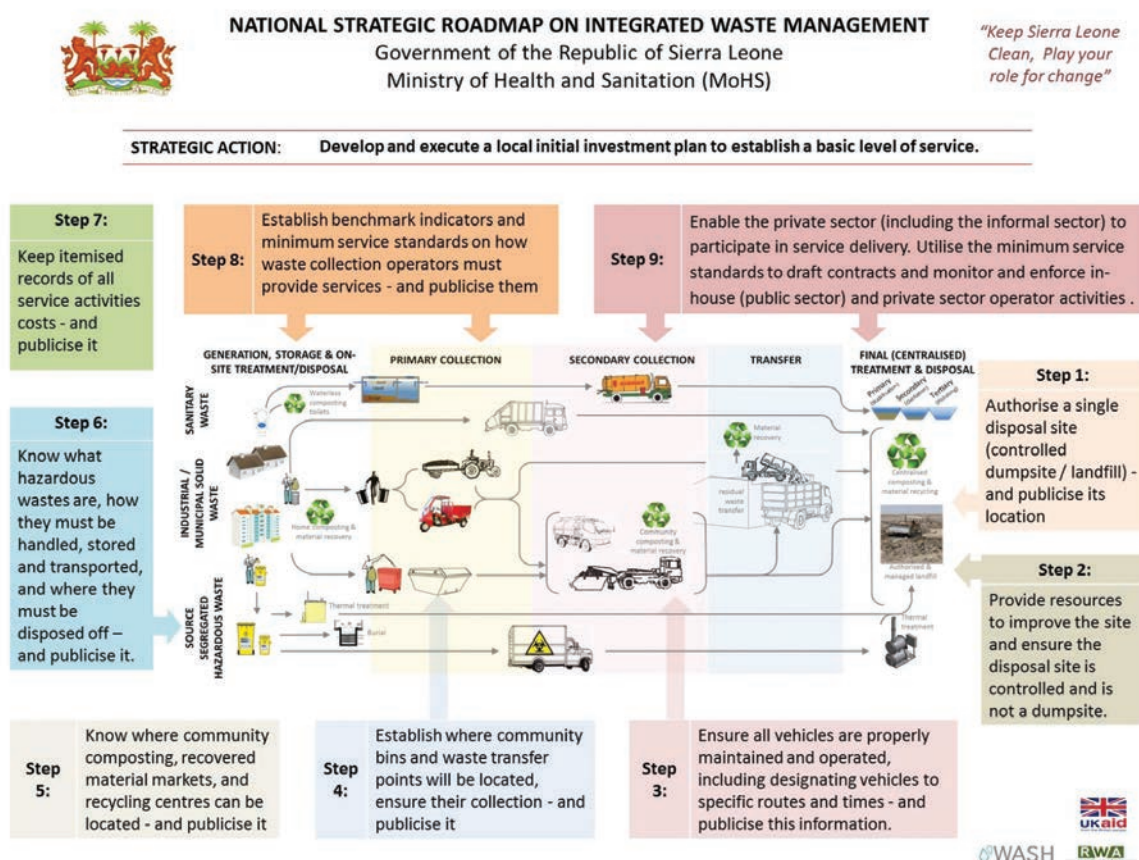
NATIONAL STRATEGIC ROADMAP ON INTEGRATED WASTE MANAGEMENT
Government of the Republic of Sierra Leone
Ministry of Health and Sanitation (MoHS)

"Keep Sierra Leone Clean, Play your role for change"

STRATEGIC ACTION: Develop and execute a local initial investment plan to establish a basic level of service.

Step 7:
Keep itemised records of all service activities costs - and publicise it

Step 8: Establish benchmark indicators and minimum service standards on how waste collection operators must provide services - and publicise them

Step 9: Enable the private sector (including the informal sector) to participate in service delivery. Utilise the minimum service standards to draft contracts and monitor and enforce in-house (public sector) and private sector operator activities .

GENERATION, STORAGE & ON-SITE TREATMENT/DISPOSAL

PRIMARY COLLECTION

SECONDARY COLLECTION

TRANSFER

FINAL (CENTRALISED) TREATMENT & DISPOSAL

Primary
Secondary
Tertiary

SANITARY WASTE

Waterless composting toilets

INDUSTRIAL / MUNICIPAL SOLID WASTE

Home composting & material recovery

SOURCE SEGREGATED HAZARDOUS WASTE

Thermal treatment

Burial

Material recovery

residual waste transfer

Community composting & material recovery

Centralised composting & material recycling

Authorised & managed landfill

Thermal treatment

Step 1:
Authorise a single disposal site (controlled dumpsite / landfill) - and publicise its location

Step 2:
Provide resources to improve the site and ensure the disposal site is controlled and is not a dumpsite.

Step 6:
Know what hazardous wastes are, how they must be handled, stored and transported, and where they must be disposed off – and publicise it.

Step 5: Know where community composting, recovered material markets, and recycling centres can be located - and publicise it

Step 4: Establish where community bins and waste transfer points will be located, ensure their collection - and publicise it

Step 3: Ensure all vehicles are properly maintained and operated, including designating vehicles to specific routes and times - and publicise this information.

UKaid

WASH

RWA